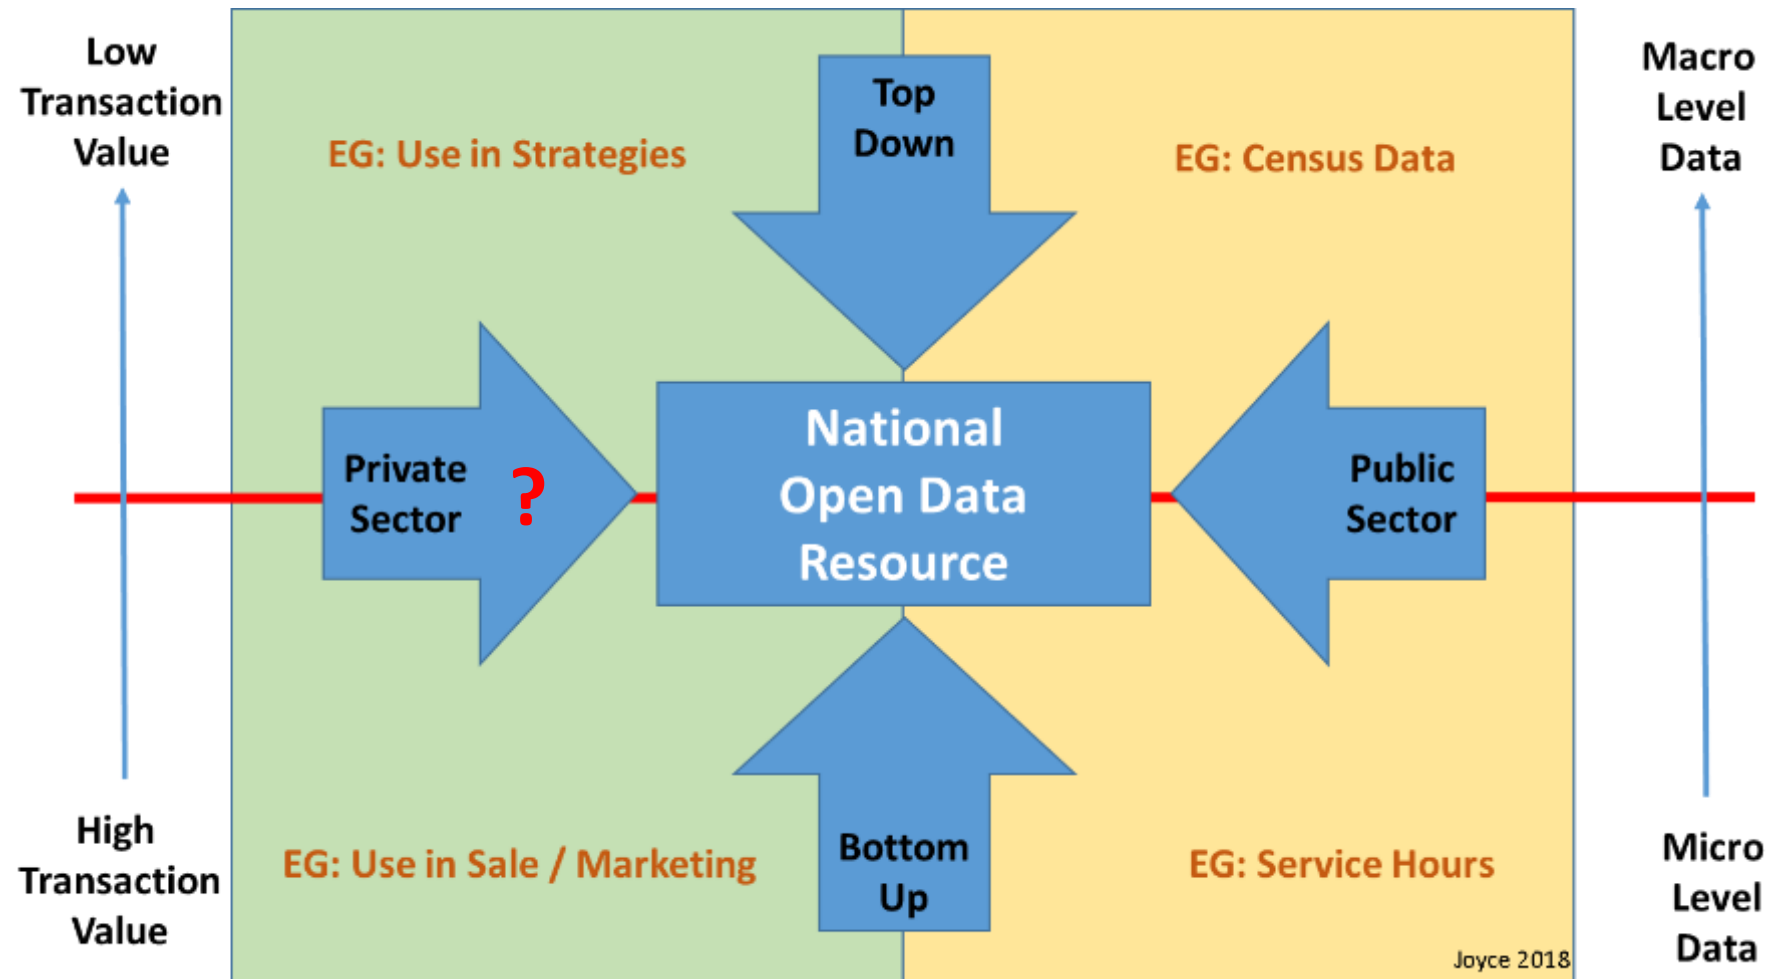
Low Transaction Value

Top Down

EG: Use in Strategies

EG: Census Data

Macro Level Data

Private Sector

?

National Open Data Resource

Public Sector

High Transaction Value

EG: Use in Sale / Marketing

Bottom Up

EG: Service Hours

Micro Level Data

Joyce 2018